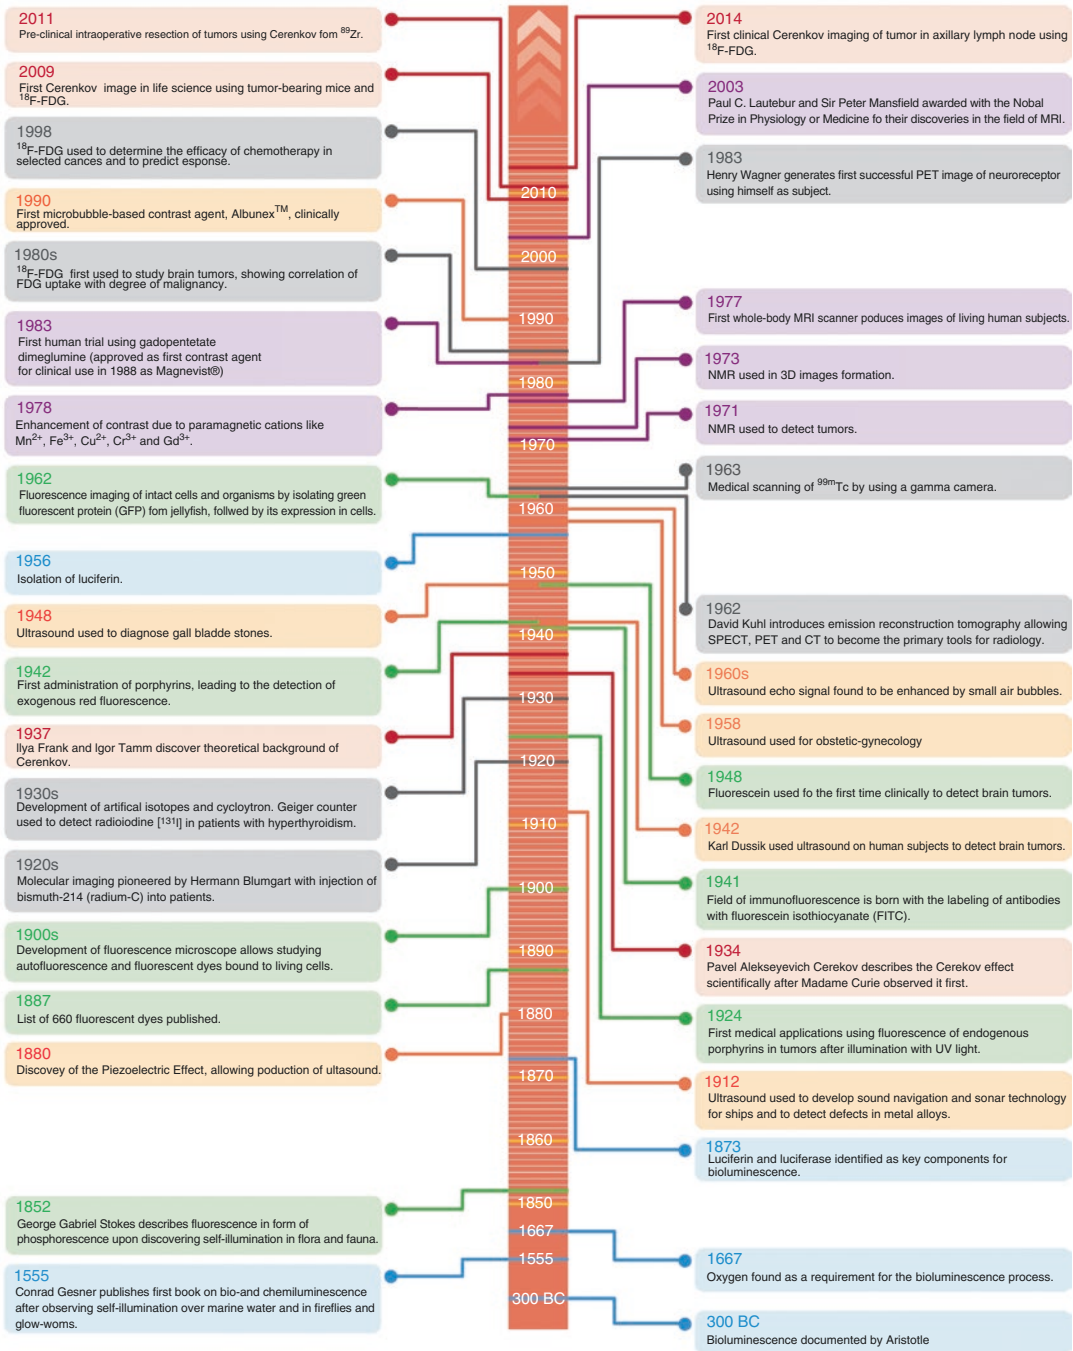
2011
Pre-clinical intraoperative resection of tumors using Cerenkov fom $^{89}$Zr.

2009
First Cerenkov image in life science using tumor-bearing mice and $^{18}$F-FDG.

1998
$^{18}$F-FDG used to determine the efficacy of chemotherapy in selected cances and to predict esponse.

1990
First microbubble-based contrast agent, Albunex$^{TM}$, clinically approved.

1980s
$^{18}$F-FDG first used to study brain tumors, showing correlation of FDG uptake with degree of malignancy.

1983
First human trial using gadopentetate dimeglumine (approved as first contrast agent for clinical use in 1988 as Magnevist®)

1978
Enhancement of contrast due to paramagnetic cations like Mn$^{2+}$, Fe$^{3+}$, Cu$^{2+}$, Cr$^{3+}$ and Gd$^{3+}$.

1962
Fluorescence imaging of intact cells and organisms by isolating green fluorescent protein (GFP) fom jellyfish, follwed by its expression in cells.

1956
Isolation of luciferin.

1948
Ultrasound used to diagnose gall bladde stones.

1942
First administration of porphyrins, leading to the detection of exogenous red fluorescence.

1937
Ilya Frank and Igor Tamm discover theoretical background of Cerenkov.

1930s
Development of artifical isotopes and cycloytron. Geiger counter used to detect radioiodine [$^{131}$I] in patients with hyperthyroidism.

1920s
Molecular imaging pioneered by Hermann Blumgart with injection of bismuth-214 (radium-C) into patients.

1900s
Development of fluorescence microscope allows studying autofluorescence and fluorescent dyes bound to living cells.

1887
List of 660 fluorescent dyes published.

1880
Discovery of the Piezoelectric Effect, allowing poduction of ultasound.

1852
George Gabriel Stokes describes fluorescence in form of phosphorescence upon discovering self-illumination in flora and fauna.

1555
Conrad Gesner publishes first book on bio-and chemiluminescence after observing self-illumination over marine water and in fireflies and glow-woms.

2010
2000
1990
1980
1970
1960
1950
1940
1930
1920
1910
1900
1890
1880
1870
1860
1850
1667
1555
300 BC

2014
First clinical Cerenkov imaging of tumor in axillary lymph node using $^{18}$F-FDG.

2003
Paul C. Lautebur and Sir Peter Mansfield awarded with the Nobal Prize in Physiology or Medicine fo their discoveries in the field of MRI.

1983
Henry Wagner generates first successful PET image of neuroreceptor using himself as subject.

1977
First whole-body MRI scanner poduces images of living human subjects.

1973
NMR used in 3D images formation.

1971
NMR used to detect tumors.

1963
Medical scanning of $^{99m}$Tc by using a gamma camera.

1962
David Kuhl introduces emission reconstruction tomography allowing SPECT, PET and CT to become the primary tools for radiology.

1960s
Ultrasound echo signal found to be enhanced by small air bubbles.

1958
Ultrasound used for obstetic-gynecology

1948
Fluorescein used fo the first time clinically to detect brain tumors.

1942
Karl Dussik used ultrasound on human subjects to detect brain tumors.

1941
Field of immunofluorescence is born with the labeling of antibodies with fluorescein isothiocyanate (FITC).

1934
Pavel Alekseyevich Cerekov describes the Cerekov effect scientifically after Madame Curie observed it first.

1924
First medical applications using fluorescence of endogenous porphyrins in tumors after illumination with UV light.

1912
Ultrasound used to develop sound navigation and sonar technology for ships and to detect defects in metal alloys.

1873
Luciferin and luciferase identified as key components for bioluminescence.

1667
Oxygen found as a requirement for the bioluminescence process.

300 BC
Bioluminescence documented by Aristotle